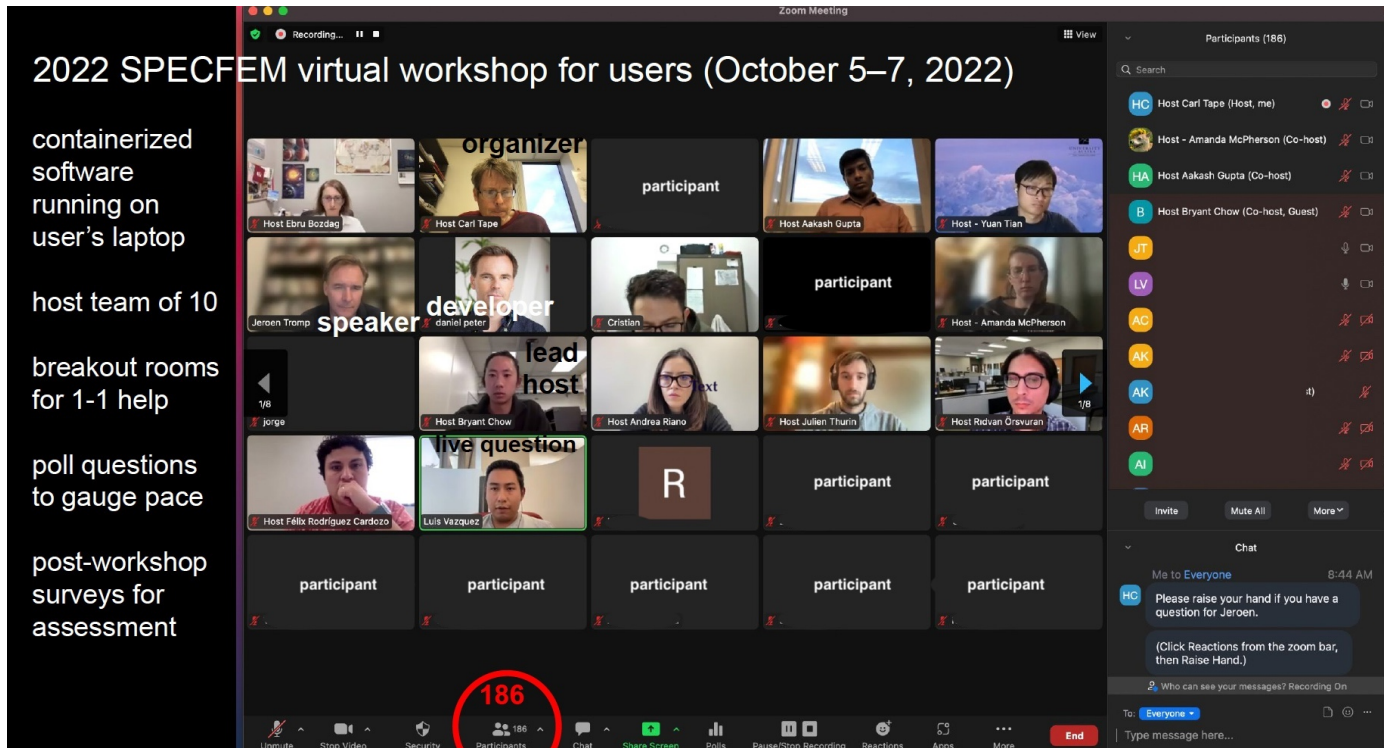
Zoom Meeting

Recording...

View

2022 SPECFEM virtual workshop for users (October 5–7, 2022)

containerized software running on user's laptop

host team of 10

breakout rooms for 1-1 help

poll questions to gauge pace

post-workshop surveys for assessment

organizer

Host Ebru Bozdag

Host Carl Tape

participant

Host Aakash Gupta

Host - Yuan Tian

Jeroen Tromp

speaker

developer

daniel peter

Cristian

participant

Host - Amanda McPherson

1/8

jorge

lead host

Host Bryant Chow

Host Andrea Riano

Host Julien Thurin

Host Ridvan Örsvuran

1/8

Host Félix Rodríguez Cardozo

live question

Luis Vazquez

R

participant

participant

participant

participant

participant

participant

participant

186

Unmute

Stop Video

Security

186

Participants

Chat

Share Screen

Polls

Pause/Stop Recording

Reactions

Apps

More

End

Participants (186)

Search

HC Host Carl Tape (Host, me)

Host - Amanda McPherson (Co-host)

HA Host Aakash Gupta (Co-host)

B Host Bryant Chow (Co-host, Guest)

JT

LV

AC

AK

AK

AR

AI

Invite

Mute All

More

Chat

Me to Everyone 8:44 AM

HC Please raise your hand if you have a question for Jeroen.

(Click Reactions from the zoom bar, then Raise Hand.)

Who can see your messages? Recording On

To: Everyone

Type message here...